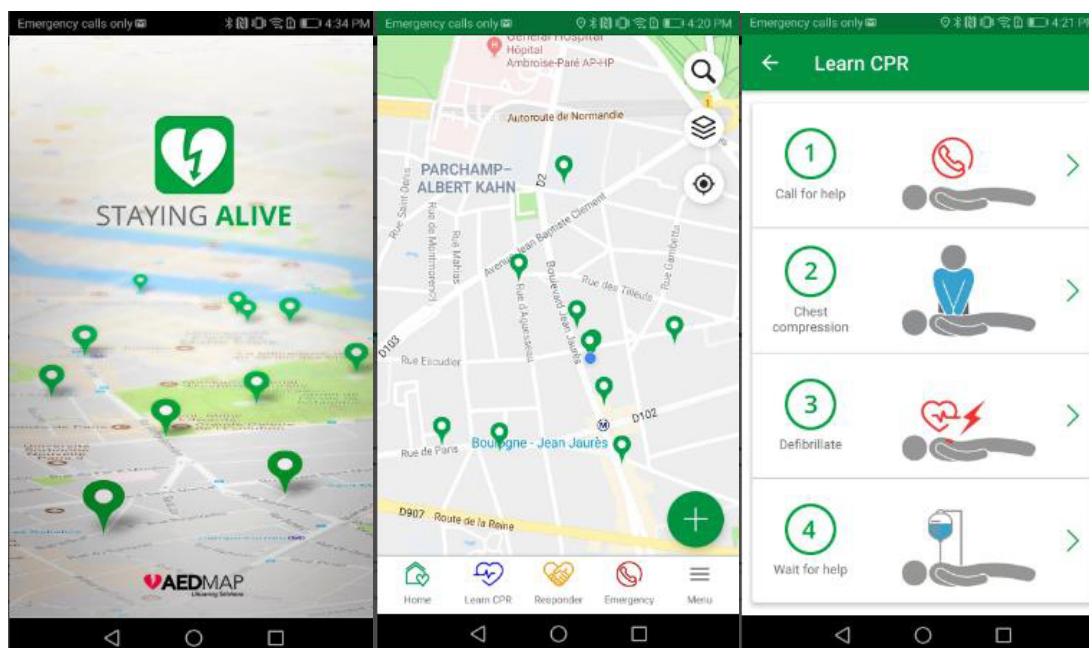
Emergency calls only 4:34 PM

STAYING ALIVE

AEDMAP
Lifesaving Solutions

Emergency calls only 4:20 PM

General Hospital
Hôpital
Ambroise-Paré AP-HP

Autoroute de Normandie

PARCHAMP–
ALBERT KAHN

D2

Rue Saint Denis
Rue de Montmorency
Rue Mahias
Avenue Jean Baptiste Clément
Rue d'Aguesseau
Boulevard Jean Jaurès
Rue des Tilleuls
Rue Gambetta
D103
Rue Escudier
D102
Rue de Paris
Boulogne - Jean Jaurès
D907 Route de la Reine

Home
Learn CPR
Responder
Emergency
Menu

Emergency calls only 4:21 PM

Learn CPR

1
Call for help

2
Chest compression

3
Defibrillate

4
Wait for help